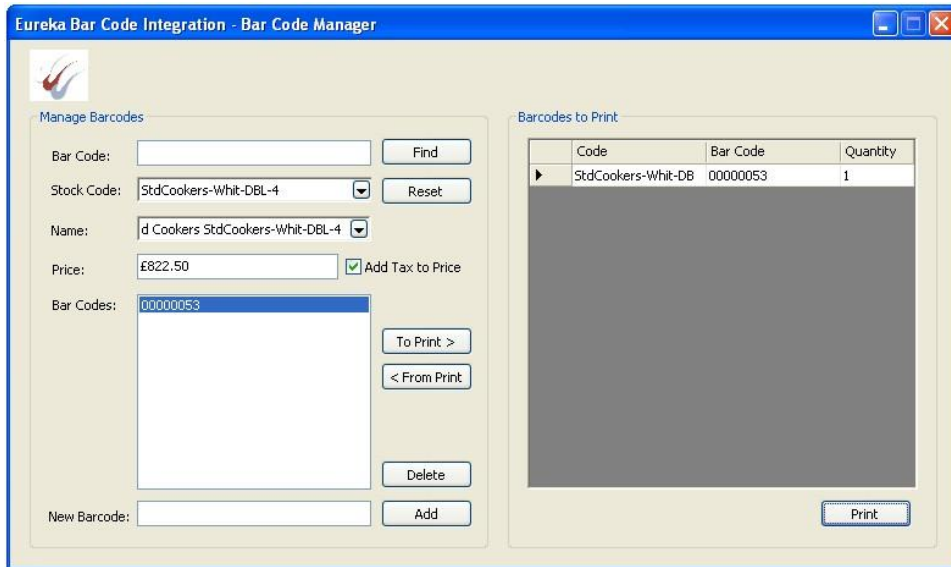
Eureka Bar Code Integration - Bar Code Manager

Manage Barcodes

Bar Code:

Find

Stock Code: StdCookers-Whit-DBL-4

Reset

Name: d Cookers StdCookers-Whit-DBL-4

Price: £822.50

Add Tax to Price

Bar Codes: 00000053

To Print >

< From Print

Delete

New Barcode:

Add

Barcodes to Print

| | Code | Bar Code | Quantity |
|---|---|---|---|
| ▸ | StdCookers-Whit-DB | 00000053 | 1 |

Print